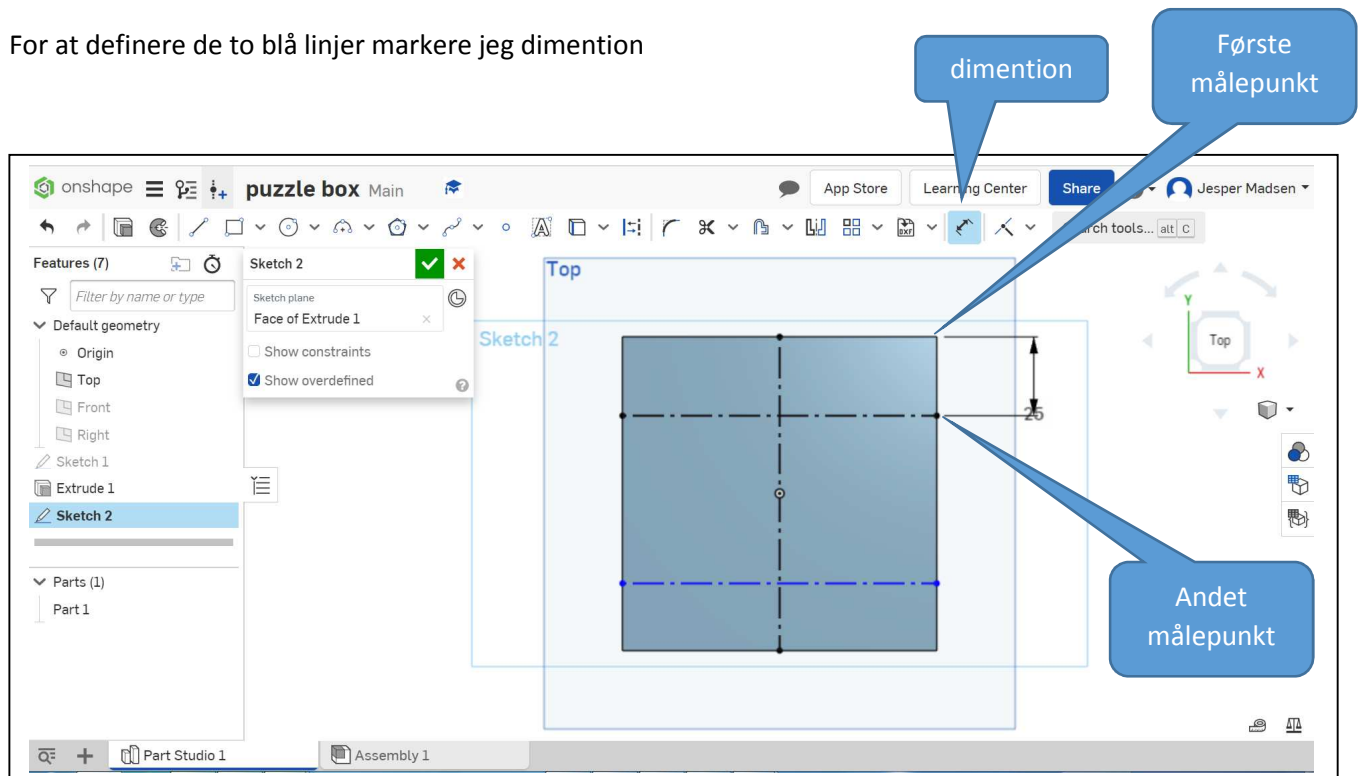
For at definere de to blå linjer markere jeg dimention

dimention

Første målepunkt

onshape puzzle box Main

App Store Learning Center Share Jesper Madsen

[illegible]rch tools... alt C

Features (7)

Filter by name or type

Default geometry

Origin

Top

Front

Right

Sketch 1

Extrude 1

Sketch 2

Parts (1)

Part 1

Sketch 2

Sketch plane

Face of Extrude 1

Show constraints

Show overdefined

Top

Sketch 2

25

Top

Y

X

Andet målepunkt

Part Studio 1

Assembly 1